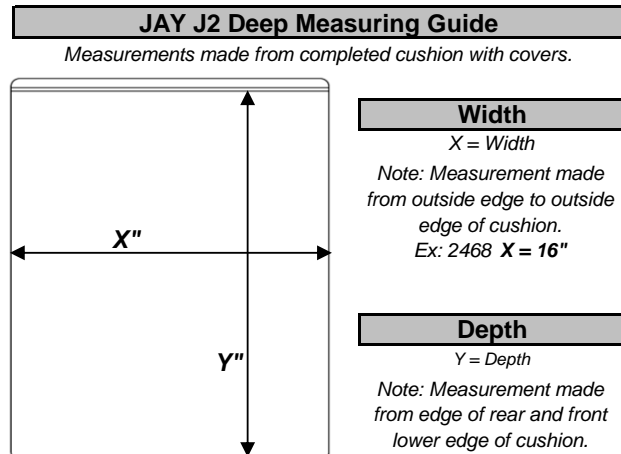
JAY J2 Deep Measuring Guide

Measurements made from completed cushion with covers.

X"

Y"

Width

X = Width

Note: Measurement made from outside edge to outside edge of cushion.
Ex: 2468 X = 16"

Depth

Y = Depth

Note: Measurement made from edge of rear and front lower edge of cushion.